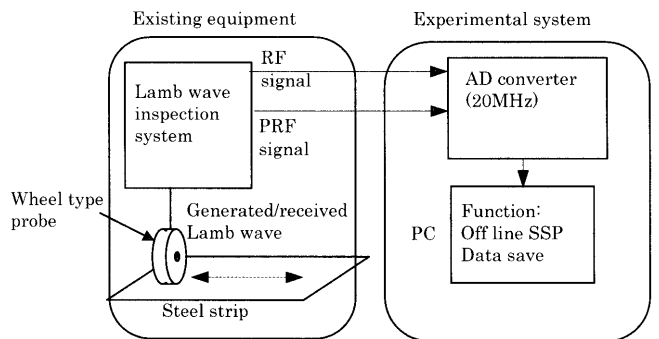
Existing equipment

Experimental system

Lamb wave inspection system

RF signal

PRF signal

AD converter (20MHz)

Wheel type probe

Generated/received Lamb wave

PC

Function: Off line SSP Data save

Steel strip